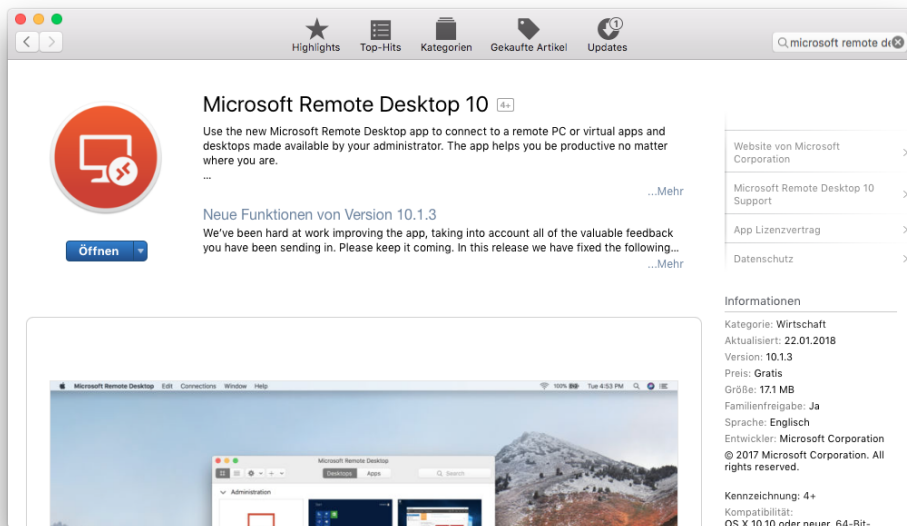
Highlights Top-Hits Kategorien Gekaufte Artikel Updates 1

microsoft remote de

Microsoft Remote Desktop 10 4+

Use the new Microsoft Remote Desktop app to connect to a remote PC or virtual apps and desktops made available by your administrator. The app helps you be productive no matter where you are.
...

...Mehr

Neue Funktionen von Version 10.1.3

We've been hard at work improving the app, taking into account all of the valuable feedback you have been sending in. Please keep it coming. In this release we have fixed the following...

...Mehr

Öffnen

Website von Microsoft Corporation

Microsoft Remote Desktop 10 Support

App Lizenzvertrag

Datenschutz

Informationen

Kategorie: Wirtschaft
Aktualisiert: 22.01.2018
Version: 10.1.3
Preis: Gratis
Größe: 17.1 MB
Familienfreigabe: Ja
Sprache: Englisch
Entwickler: Microsoft Corporation
© 2017 Microsoft Corporation. All rights reserved.

Kennzeichnung: 4+
Kompatibilität:
OS X 10.10 oder neuer, 64-Bit-

Microsoft Remote Desktop Edit Connections Window Help
100% Tue 4:53 PM

Microsoft Remote Desktop
Desktops Apps
Search
Administration